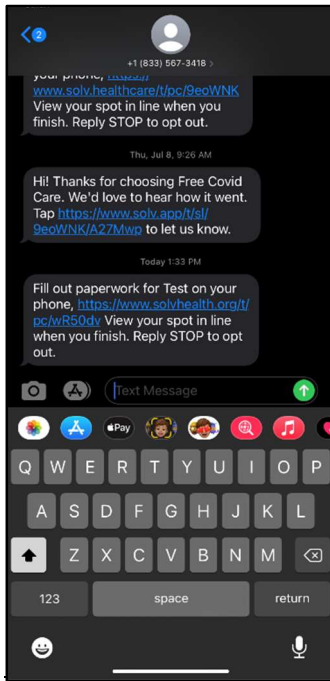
2

+1 (833) 567-3418 >

your phone, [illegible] www.solv.healthcare/t/pc/9eoWNK View your spot in line when you finish. Reply STOP to opt out.

Thu, Jul 8, 9:26 AM

Hi! Thanks for choosing Free Covid Care. We'd love to hear how it went. Tap https://www.solv.app/t/sl/9eoWNK/A27Mwp to let us know.

Today 1:33 PM

Fill out paperwork for Test on your phone, https://www.solvhealth.org/t/pc/wR50dv View your spot in line when you finish. Reply STOP to opt out.

Text Message

Pay

Q W E R T Y U I O P
A S D F G H J K L
Z X C V B N M
123 space return